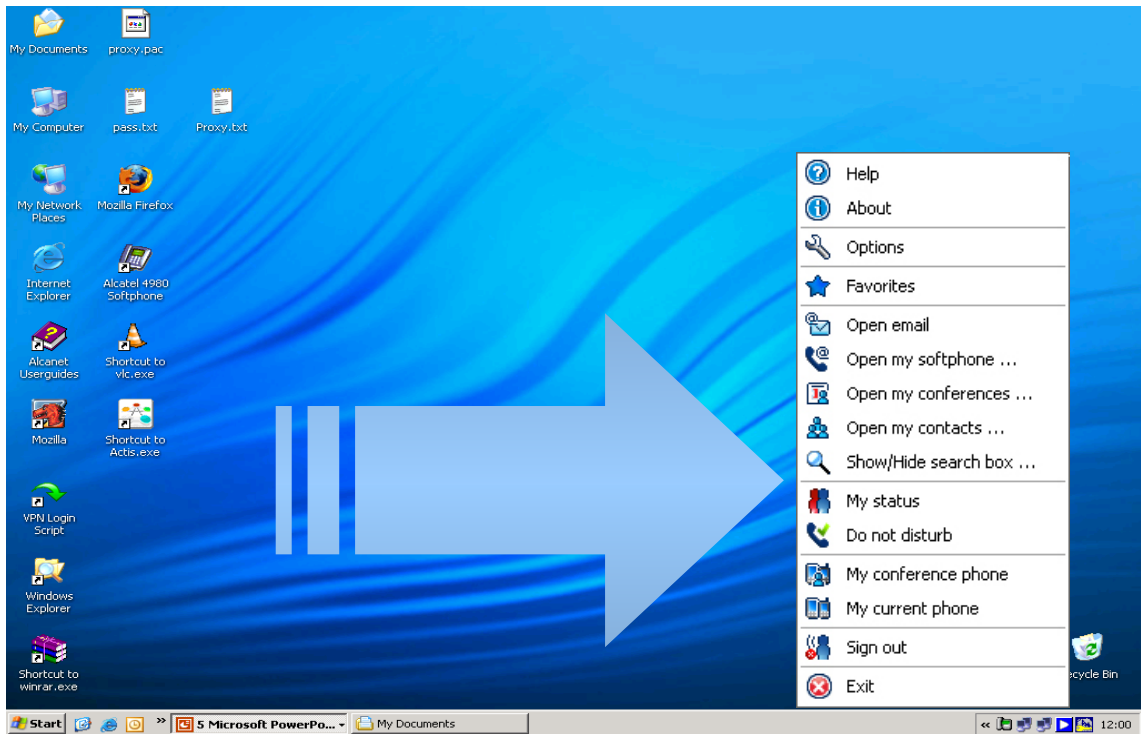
My Documents
proxy.pac
My Computer
pass.txt
Proxy.txt
My Network Places
Mozilla Firefox
Internet Explorer
Alcatel 4980 Softphone
Alcanet Userguides
Shortcut to vlc.exe
Mozilla
Shortcut to Actis.exe
VPN Login Script
Windows Explorer
Shortcut to winrar.exe

Help
About
Options
Favorites
Open email
Open my softphone ...
Open my conferences ...
Open my contacts ...
Show/Hide search box ...
My status
Do not disturb
My conference phone
My current phone
Sign out
Exit

ecycle Bin

Start
5 Microsoft PowerPo...
My Documents
12:00